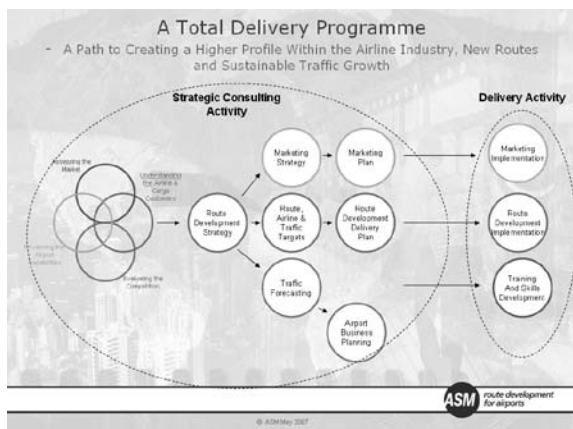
A Total Delivery Programme

- A Path to Creating a Higher Profile Within the Airline Industry, New Routes and Sustainable Traffic Growth

Strategic Consulting Activity

Delivery Activity

Assessing the Market

Understanding the Airline & Cargo Customers

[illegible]

Evaluating the Competition

Route Development Strategy

Marketing Strategy

Marketing Plan

Route, Airline & Traffic Targets

Route Development Delivery Plan

Traffic Forecasting

Airport Business Planning

Marketing Implementation

Route Development Implementation

Training And Skills Development

ASM route development for airports

© ASM May 2007